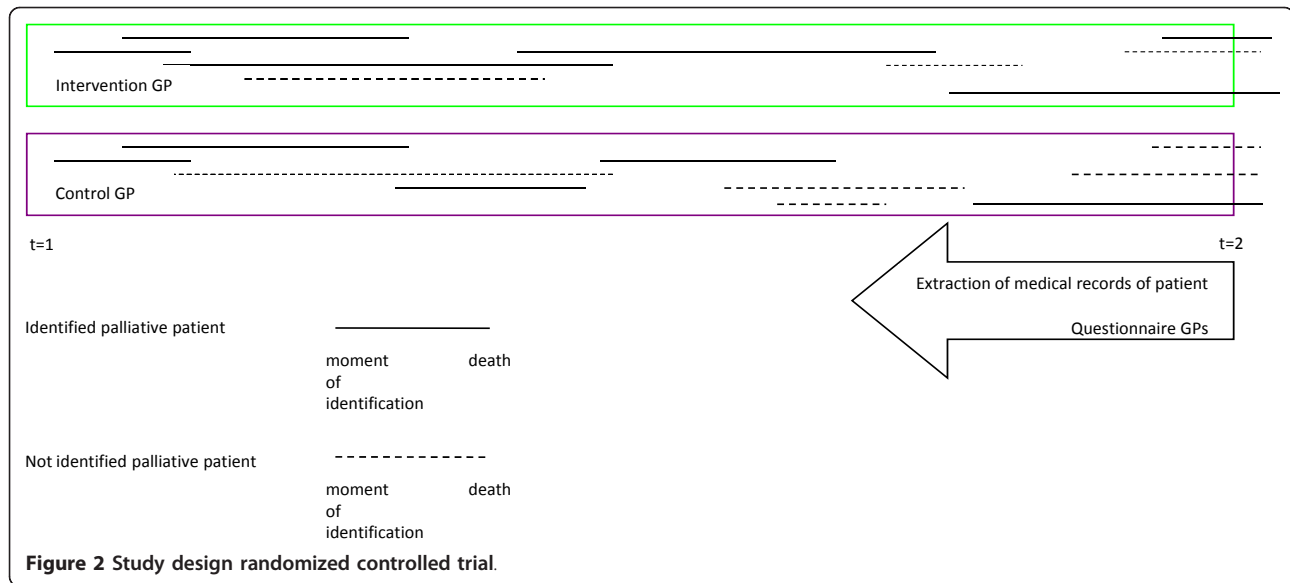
Intervention GP

Control GP

t=1

t=2

Extraction of medical records of patient

Questionnaire GPs

Identified palliative patient

moment of identification

death

Not identified palliative patient

moment of identification

death

**Figure 2** Study design randomized controlled trial.